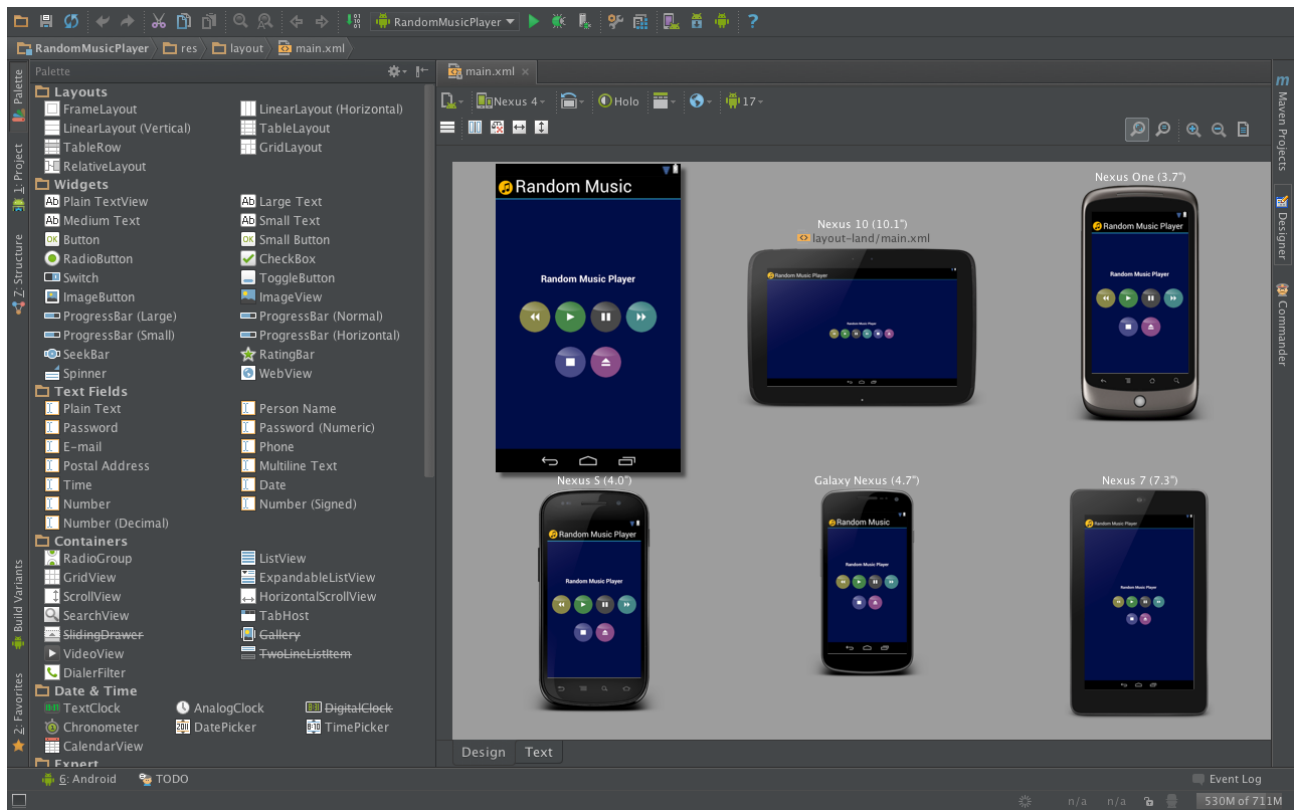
RandomMusicPlayer

RandomMusicPlayer res layout main.xml

Palette

Layouts
FrameLayout
LinearLayout (Horizontal)
LinearLayout (Vertical)
TableLayout
TableRow
GridLayout
RelativeLayout

Widgets
Plain TextView
Large Text
Medium Text
Small Text
Button
Small Button
RadioButton
CheckBox
Switch
ToggleButton
ImageButton
ImageView
ProgressBar (Large)
ProgressBar (Normal)
ProgressBar (Small)
ProgressBar (Horizontal)
SeekBar
RatingBar
Spinner
WebView

Text Fields
Plain Text
Person Name
Password
Password (Numeric)
E-mail
Phone
Postal Address
Multiline Text
Time
Date
Number
Number (Signed)
Number (Decimal)

Containers
RadioGroup
ListView
GridView
ExpandableListView
ScrollView
HorizontalScrollView
SearchView
TabHost
SlidingDrawer
Gallery
VideoView
TwoLineListItem
DialerFilter

Date & Time
TextClock
AnalogClock
DigitalClock
Chronometer
DatePicker
TimePicker
CalendarView

Expert

Palette
1: Project
7: Structure
Build Variants
2: Favorites

main.xml

Nexus 4
Holo
17

Random Music
Random Music Player

Nexus 10 (10.1")
layout-land/main.xml
Random Music Player
Random Music Player

Nexus One (3.7")
Random Music Player
Random Music Player

Nexus S (4.0")
Random Music Player
Random Music Player

Galaxy Nexus (4.7")
Random Music
Random Music Player

Nexus 7 (7.3")
Random Music Player
Random Music Player

Design
Text

Maven Projects
Designer
Commander

6: Android
TODO
Event Log
n/a n/a
530M of 711M